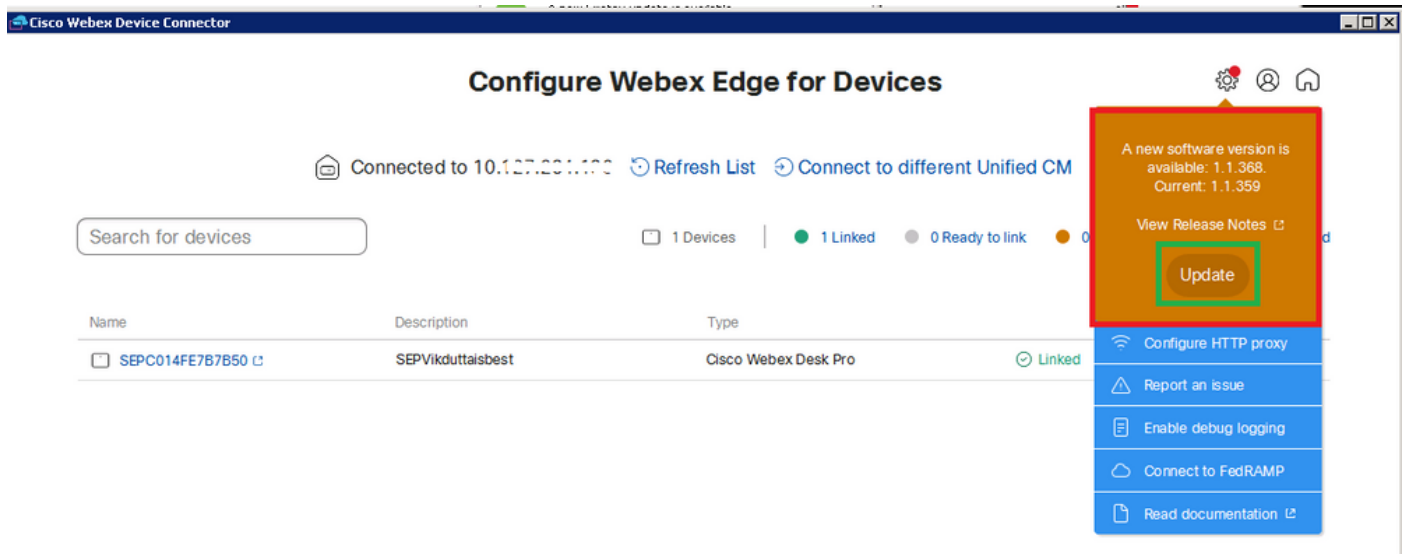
Cisco Webex Device Connector

Configure Webex Edge for Devices

Connected to 10.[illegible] Refresh List Connect to different Unified CM

Search for devices

1 Devices 1 Linked 0 Ready to link 0 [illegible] d

A new software version is available: 1.1.368. Current: 1.1.359

View Release Notes

Update

Configure HTTP proxy

Report an issue

Enable debug logging

Connect to FedRAMP

Read documentation

| Name | Description | Type | |
|---|---|---|---|
| SEPC014FE7B7B50 | SEPVikduttaisbest | Cisco Webex Desk Pro | Linked |